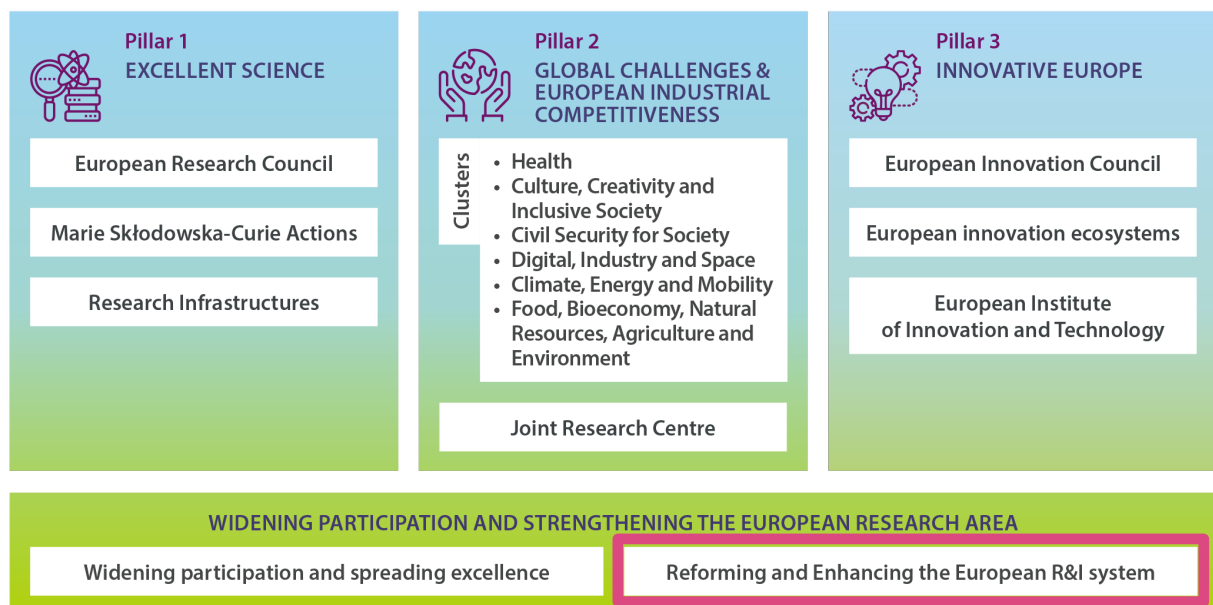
Pillar 1
EXCELLENT SCIENCE

European Research Council

Marie Skłodowska-Curie Actions

Research Infrastructures

Pillar 2
GLOBAL CHALLENGES & EUROPEAN INDUSTRIAL COMPETITIVENESS

Clusters
• Health
• Culture, Creativity and Inclusive Society
• Civil Security for Society
• Digital, Industry and Space
• Climate, Energy and Mobility
• Food, Bioeconomy, Natural Resources, Agriculture and Environment

Joint Research Centre

Pillar 3
INNOVATIVE EUROPE

European Innovation Council

European innovation ecosystems

European Institute of Innovation and Technology

WIDENING PARTICIPATION AND STRENGTHENING THE EUROPEAN RESEARCH AREA

Widening participation and spreading excellence

Reforming and Enhancing the European R&I system